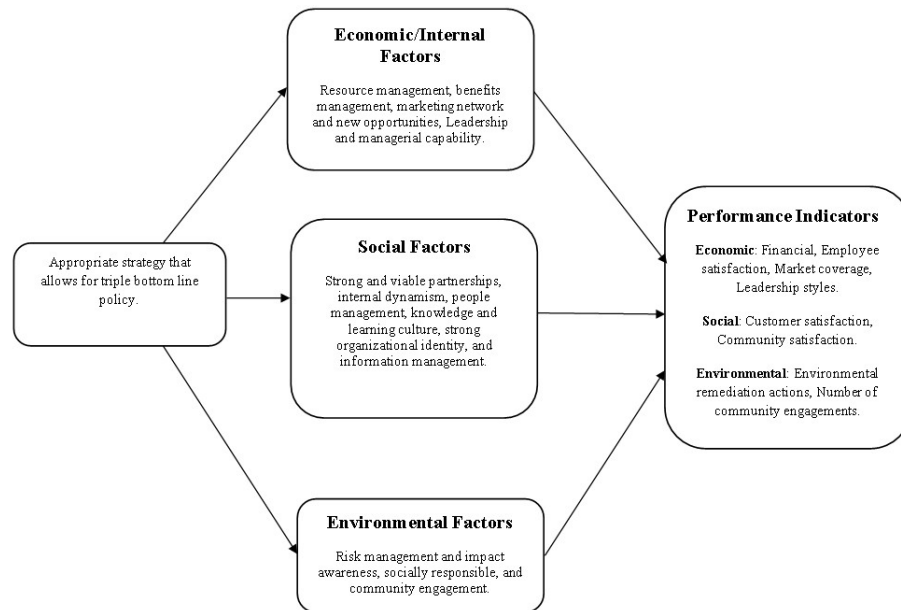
Economic/Internal Factors

Resource management, benefits management, marketing network and new opportunities, Leadership and managerial capability.

Appropriate strategy that allows for triple bottom line policy.

Social Factors

Strong and viable partnerships, internal dynamism, people management, knowledge and learning culture, strong organizational identity, and information management.

Environmental Factors

Risk management and impact awareness, socially responsible, and community engagement.

Performance Indicators

Economic: Financial, Employee satisfaction, Market coverage, Leadership styles.

Social: Customer satisfaction, Community satisfaction.

Environmental: Environmental remediation actions, Number of community engagements.